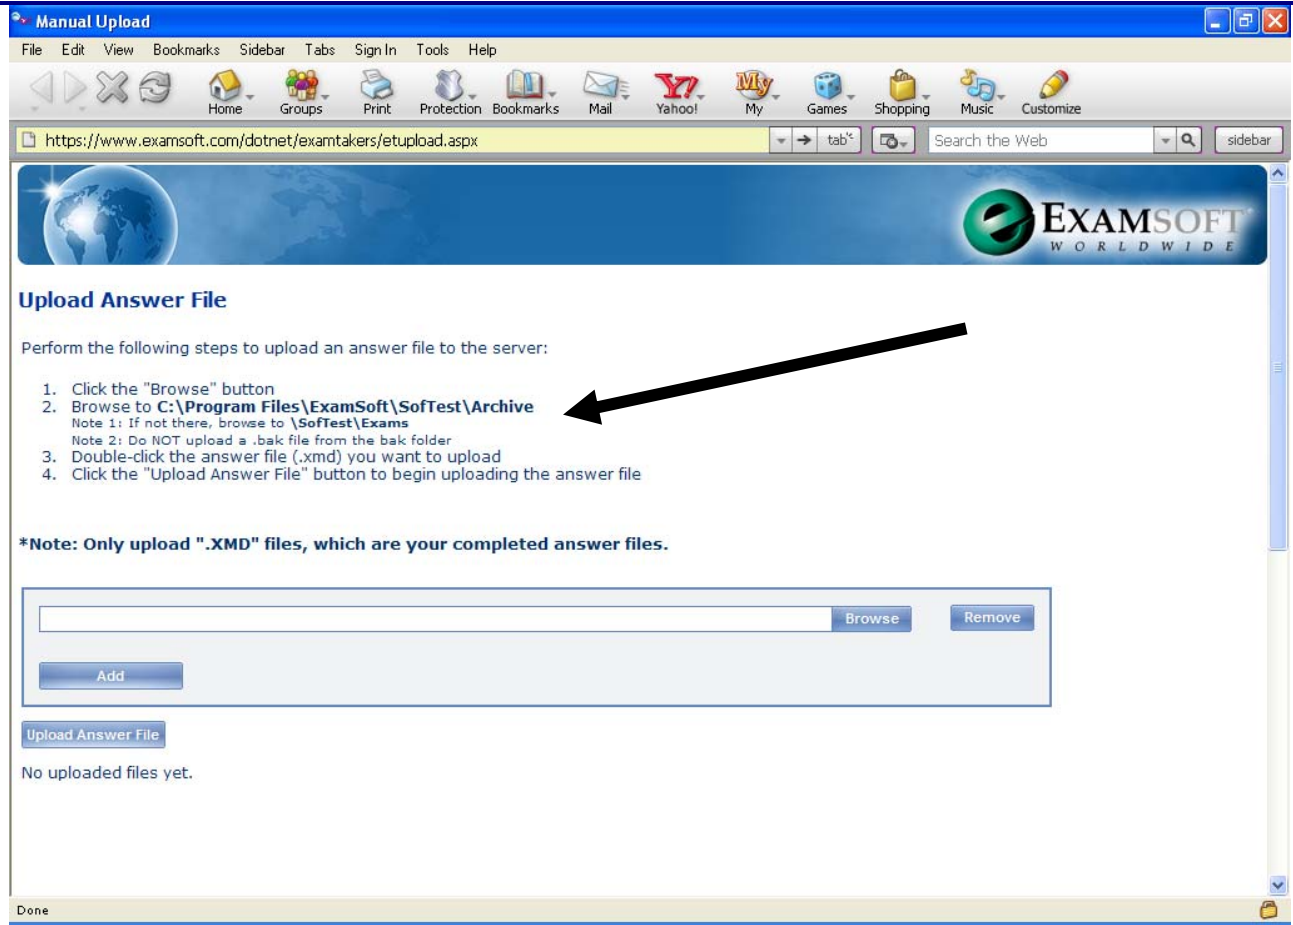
Manual Upload

File Edit View Bookmarks Sidebar Tabs Sign In Tools Help

Home Groups Print Protection Bookmarks Mail Yahoo! My Games Shopping Music Customize

https://www.examsoft.com/dotnet/examtakers/etupload.aspx

tab

Search the Web

sidebar

EXAMSOFT WORLDWIDE

Upload Answer File

Perform the following steps to upload an answer file to the server:

1. Click the "Browse" button
2. Browse to C:\Program Files\ExamSoft\SofTest\Archive
Note 1: If not there, browse to \SofTest\Exams
Note 2: Do NOT upload a .bak file from the bak folder
3. Double-click the answer file (.xmd) you want to upload
4. Click the "Upload Answer File" button to begin uploading the answer file

*Note: Only upload ".XMD" files, which are your completed answer files.

Browse

Remove

Add

Upload Answer File

No uploaded files yet.

Done